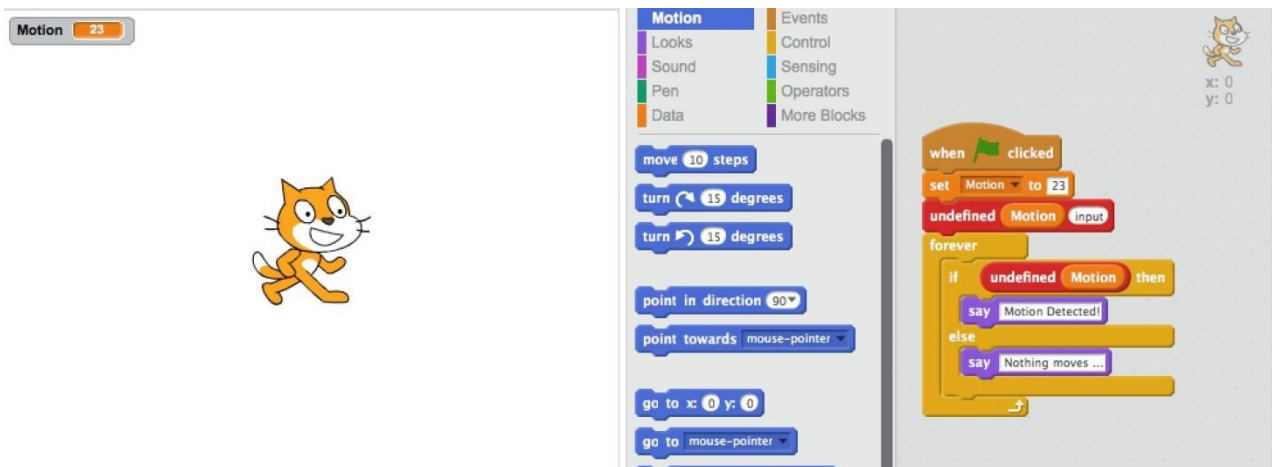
Motion 23

Motion
Looks
Sound
Pen
Data

Events
Control
Sensing
Operators
More Blocks

move 10 steps
turn ↻ 15 degrees
turn ↺ 15 degrees
point in direction 90
point towards mouse-pointer
go to x: 0 y: 0
go to mouse-pointer

x: 0
y: 0

when clicked
set Motion to 23
undefined Motion input
forever
if undefined Motion then
say Motion Detected!
else
say Nothing moves ...